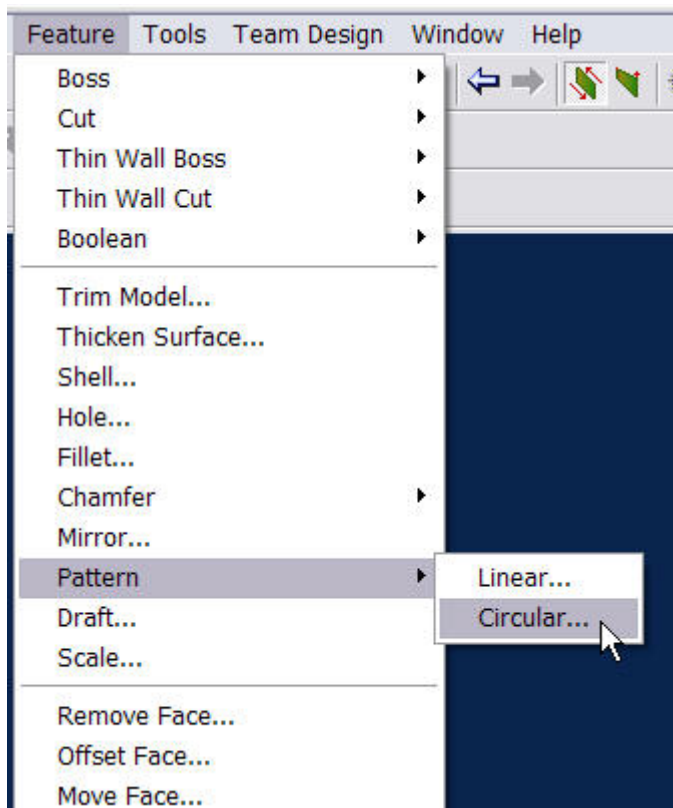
Feature Tools Team Design Window Help

Boss
Cut
Thin Wall Boss
Thin Wall Cut
Boolean

Trim Model...
Thicken Surface...
Shell...
Hole...
Fillet...
Chamfer
Mirror...
Pattern
Draft...
Scale...

Remove Face...
Offset Face...
Move Face...

Linear...
Circular...